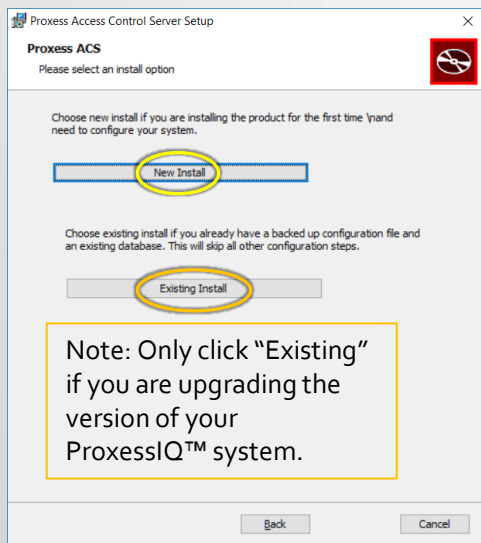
Proxess Access Control Server Setup

×

Proxess ACS

Please select an install option

Choose new install if you are installing the product for the first time \nand need to configure your system.

New Install

Choose existing install if you already have a backed up configuration file and an existing database. This will skip all other configuration steps.

Existing Install

Note: Only click "Existing" if you are upgrading the version of your ProxessIQ™ system.

Back

Cancel